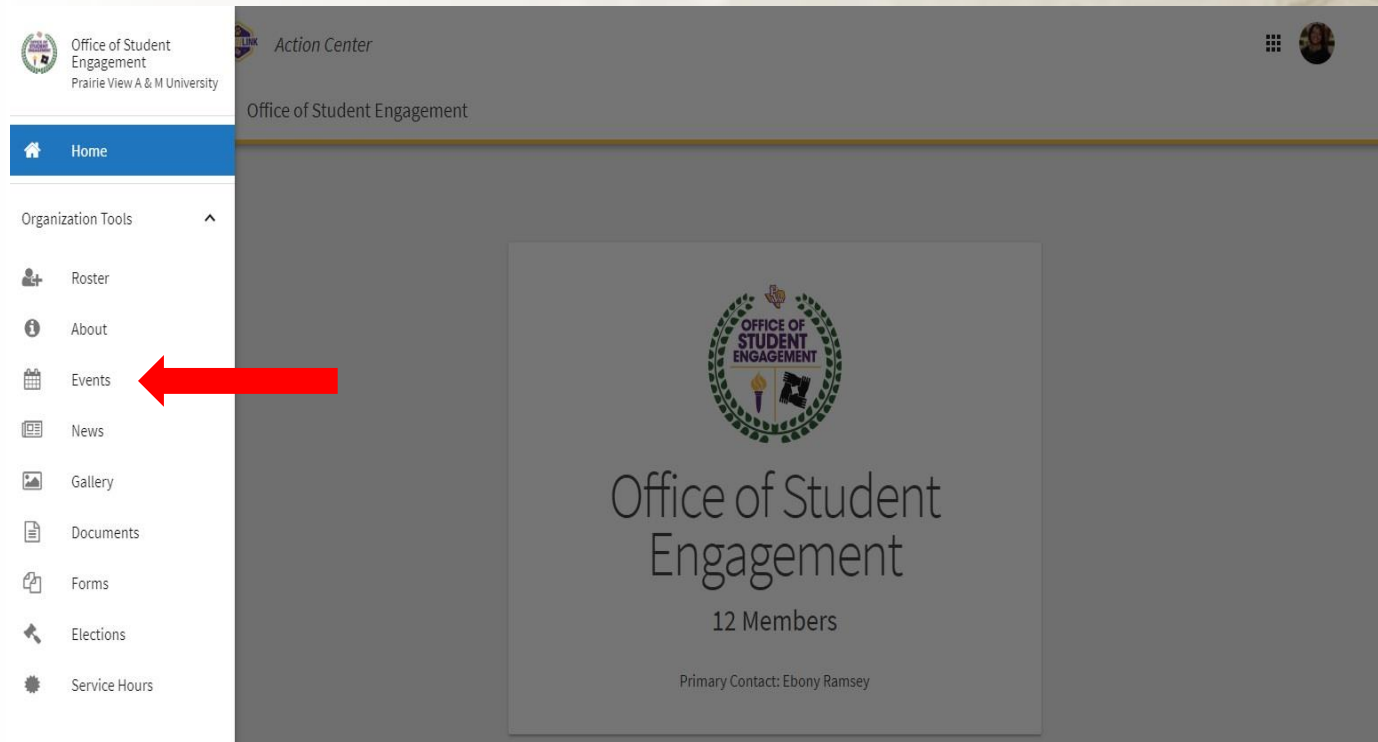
Office of Student Engagement
Prairie View A & M University

Home

Organization Tools

Roster

About

Events

News

Gallery

Documents

Forms

Elections

Service Hours

LINK Action Center

Office of Student Engagement

OFFICE OF STUDENT ENGAGEMENT

Office of Student Engagement

12 Members

Primary Contact: Ebony Ramsey